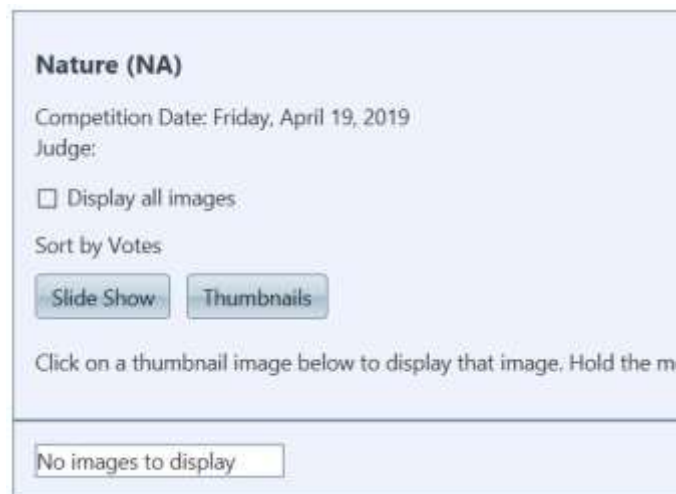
Nature (NA)

Competition Date: Friday, April 19, 2019
Judge:

☐ Display all images

Sort by Votes

Slide Show Thumbnails

Click on a thumbnail image below to display that image. Hold the m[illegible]

No images to display